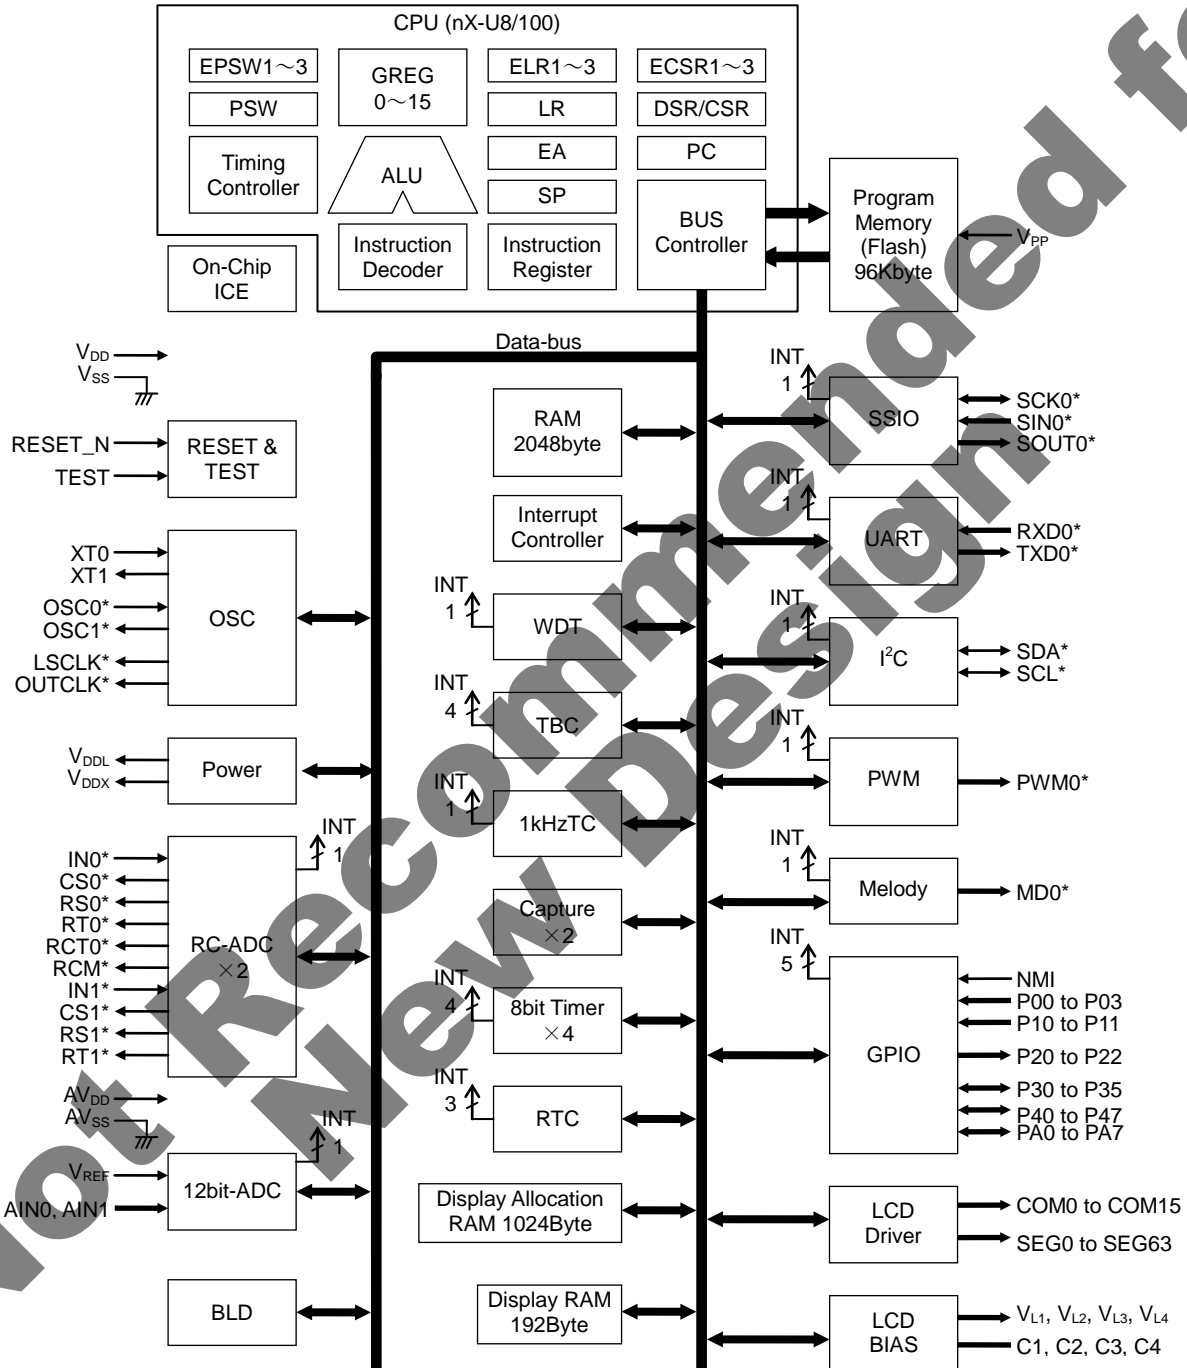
CPU (nX-U8/100)

EPSW1～3

GREG 0～15

ELR1～3

ECSR1～3

PSW

LR

DSR/CSR

Timing Controller

ALU

EA

PC

SP

BUS Controller

Program Memory (Flash) 96Kbyte

$V_{PP}$

On-Chip ICE

Instruction Decoder

Instruction Register

Data-bus

$V_{DD}$

$V_{SS}$

RESET_N

TEST

RESET & TEST

XT0

XT1

OSC0*

OSC1*

LSCLK*

OUTCLK*

OSC

$V_{DDL}$

$V_{DDX}$

Power

IN0*

CS0*

RS0*

RT0*

RCT0*

RCM*

IN1*

CS1*

RS1*

RT1*

RC-ADC ×2

INT 1

$AV_{DD}$

$AV_{SS}$

$V_{REF}$

AIN0, AIN1

12bit-ADC

INT 1

BLD

RAM 2048byte

Interrupt Controller

INT 1

WDT

INT 4

TBC

INT 1

1kHzTC

Capture ×2

INT 4

8bit Timer ×4

INT 3

RTC

Display Allocation RAM 1024Byte

Display RAM 192Byte

INT 1

SSIO

SCK0*

SIN0*

SOUT0*

INT 1

UART

RXD0*

TXD0*

INT 1

$I^2C$

SDA*

SCL*

INT 1

PWM

PWM0*

INT 1

Melody

MD0*

INT 5

GPIO

NMI

P00 to P03

P10 to P11

P20 to P22

P30 to P35

P40 to P47

PA0 to PA7

LCD Driver

COM0 to COM15

SEG0 to SEG63

LCD BIAS

$V_{L1}$, $V_{L2}$, $V_{L3}$, $V_{L4}$

C1, C2, C3, C4

Not Recommended for New Design